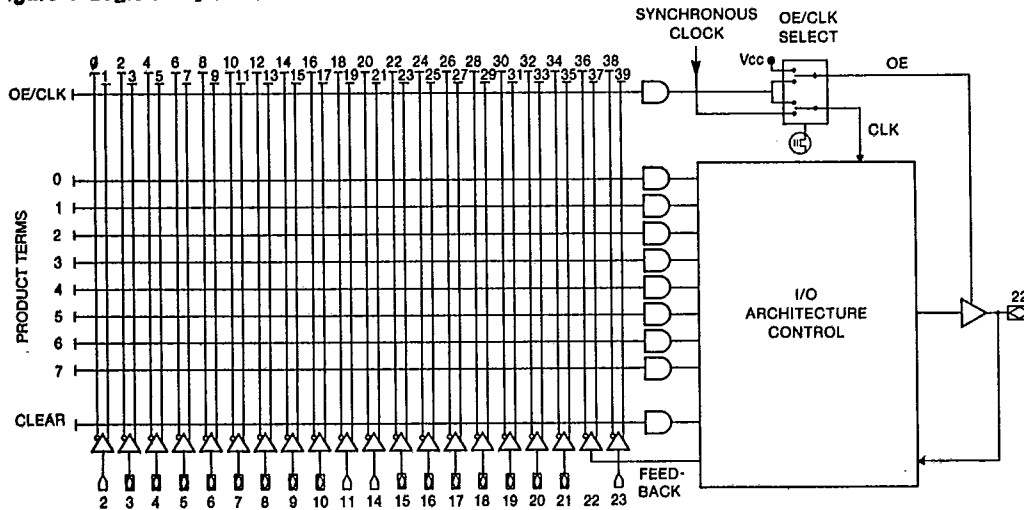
SYNCHRONOUS CLOCK

OE/CLK SELECT

Vcc

OE

CLK

0 2 4 6 8 10 12 14 16 18 20 22 24 26 28 30 32 34 36 38

1 3 5 7 9 11 13 15 17 19 21 23 25 27 29 31 33 35 37 39

OE/CLK

0

1

2

3

4

5

6

7

PRODUCT TERMS

CLEAR

I/O ARCHITECTURE CONTROL

22

FEED-BACK

2 3 4 5 6 7 8 9 10 11 14 15 16 17 18 19 20 21 22 23